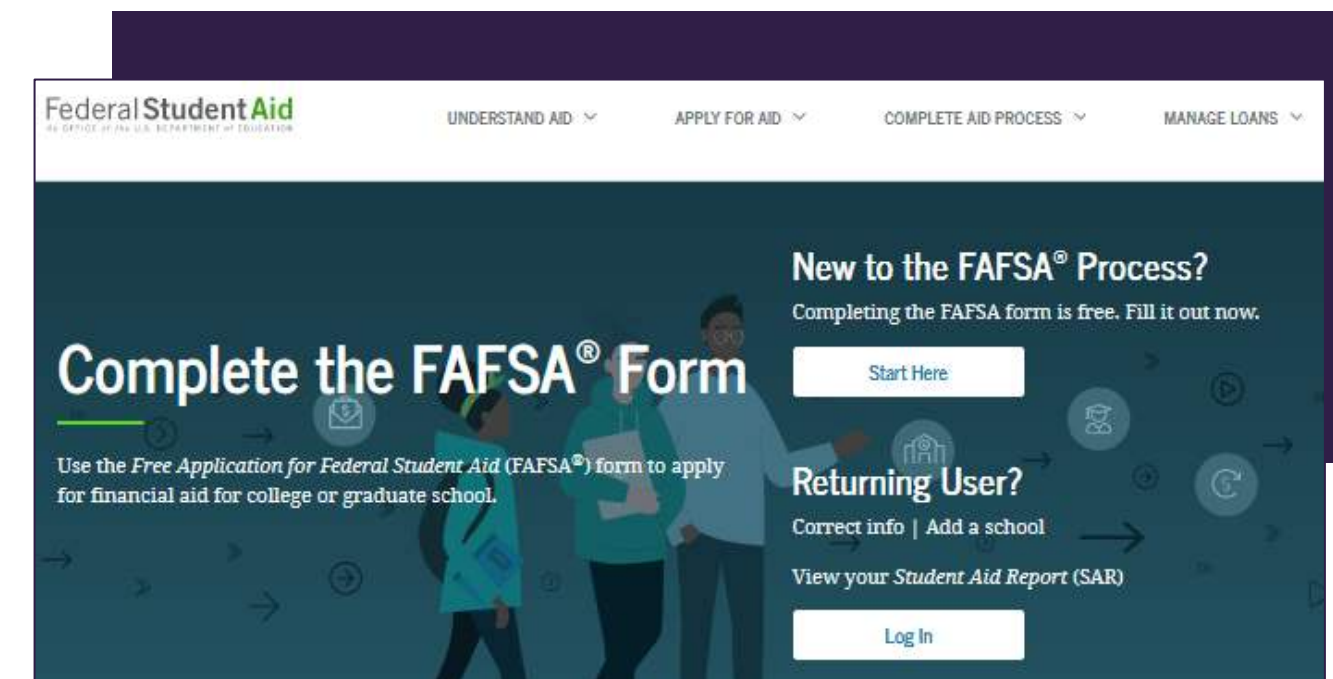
Federal Student Aid
An OFFICE of the U.S. DEPARTMENT of EDUCATION

UNDERSTAND AID

APPLY FOR AID

COMPLETE AID PROCESS

MANAGE LOANS

Complete the FAFSA® Form

Use the *Free Application for Federal Student Aid* (FAFSA®) form to apply for financial aid for college or graduate school.

New to the FAFSA® Process?

Completing the FAFSA form is free. Fill it out now.

Start Here

Returning User?

Correct info | Add a school

View your *Student Aid Report* (SAR)

Log In